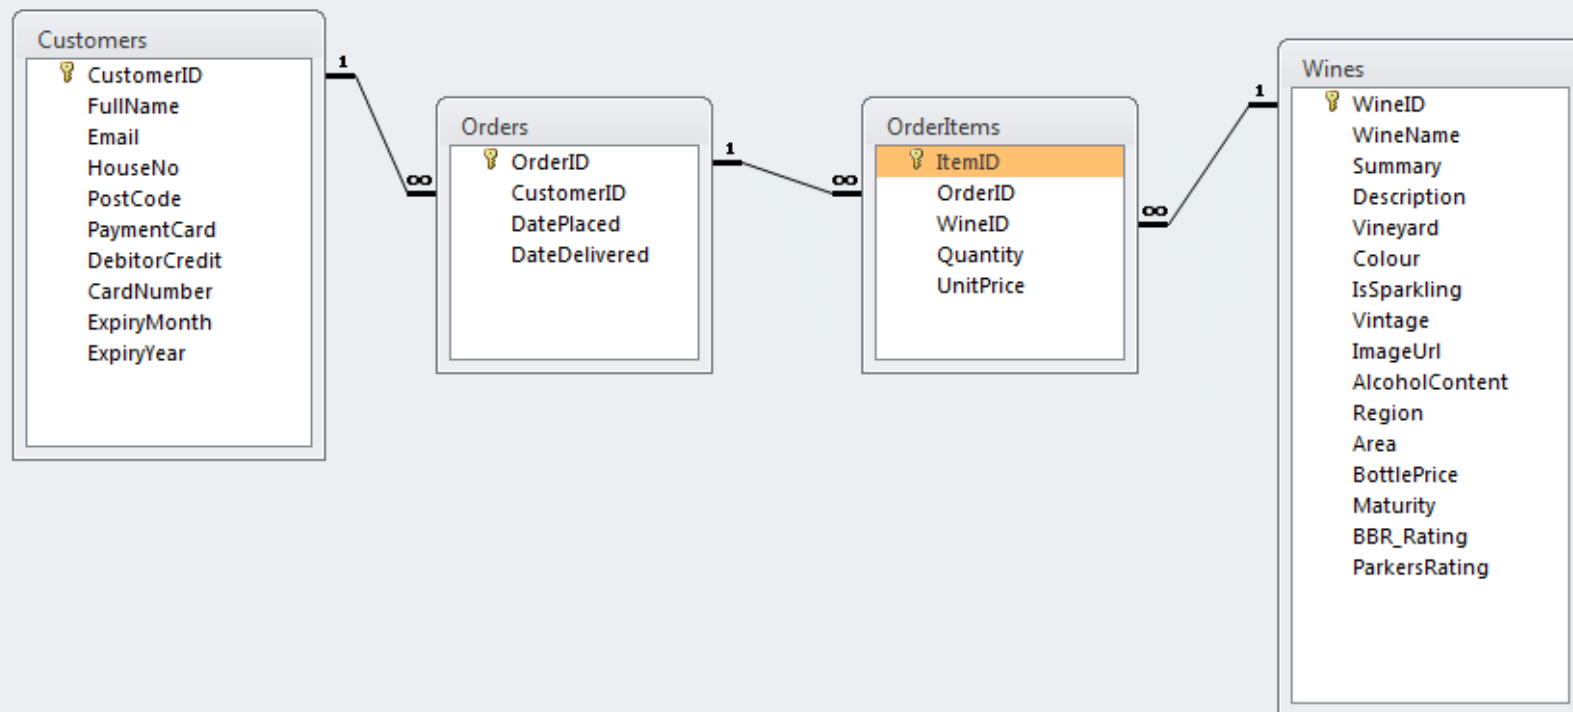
Customers
CustomerID
FullName
Email
HouseNo
PostCode
PaymentCard
DebitorCredit
CardNumber
ExpiryMonth
ExpiryYear

1
∞

Orders
OrderID
CustomerID
DatePlaced
DateDelivered

1
∞

OrderItems
ItemID
OrderID
WineID
Quantity
UnitPrice

∞
1

Wines
WineID
WineName
Summary
Description
Vineyard
Colour
IsSparkling
Vintage
ImageUrl
AlcoholContent
Region
Area
BottlePrice
Maturity
BBR_Rating
ParkersRating